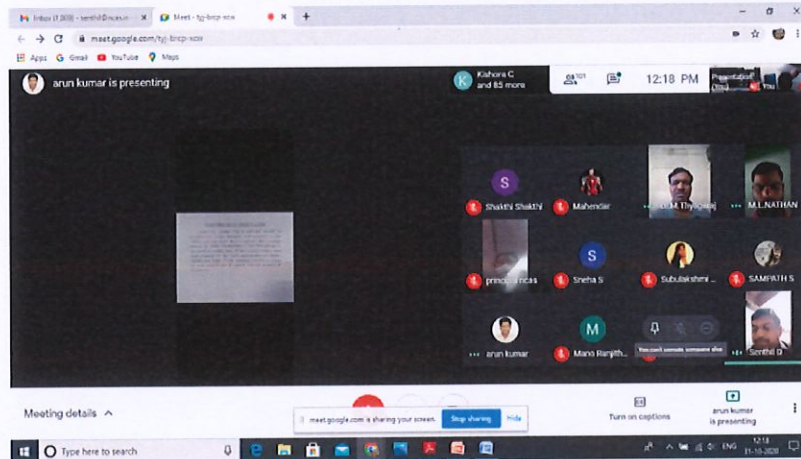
Inbox (1,308) - senthil@ncas.in
Meet - tgj-bncp-xow
meet.google.com/tgj-bncp-xow
Apps Gmail YouTube Maps
arun kumar is presenting
Kishore C and 85 more
101
12:18 PM
Presentation (You)
You
S
Shakthi Shakthi
Mahendar
Dr.M.Thyagaraj
M.L.NATHAN
principal ncas
S
Sneha S
Subulakshmi ...
SAMPATH S
arun kumar
M
Mano Ranjith...
You can't remute someone else
Senthil R
Meeting details
meet.google.com is sharing your screen.
Stop sharing
Hide
Turn on captions
arun kumar is presenting
Type here to search
ENG
12:18
31-10-2020